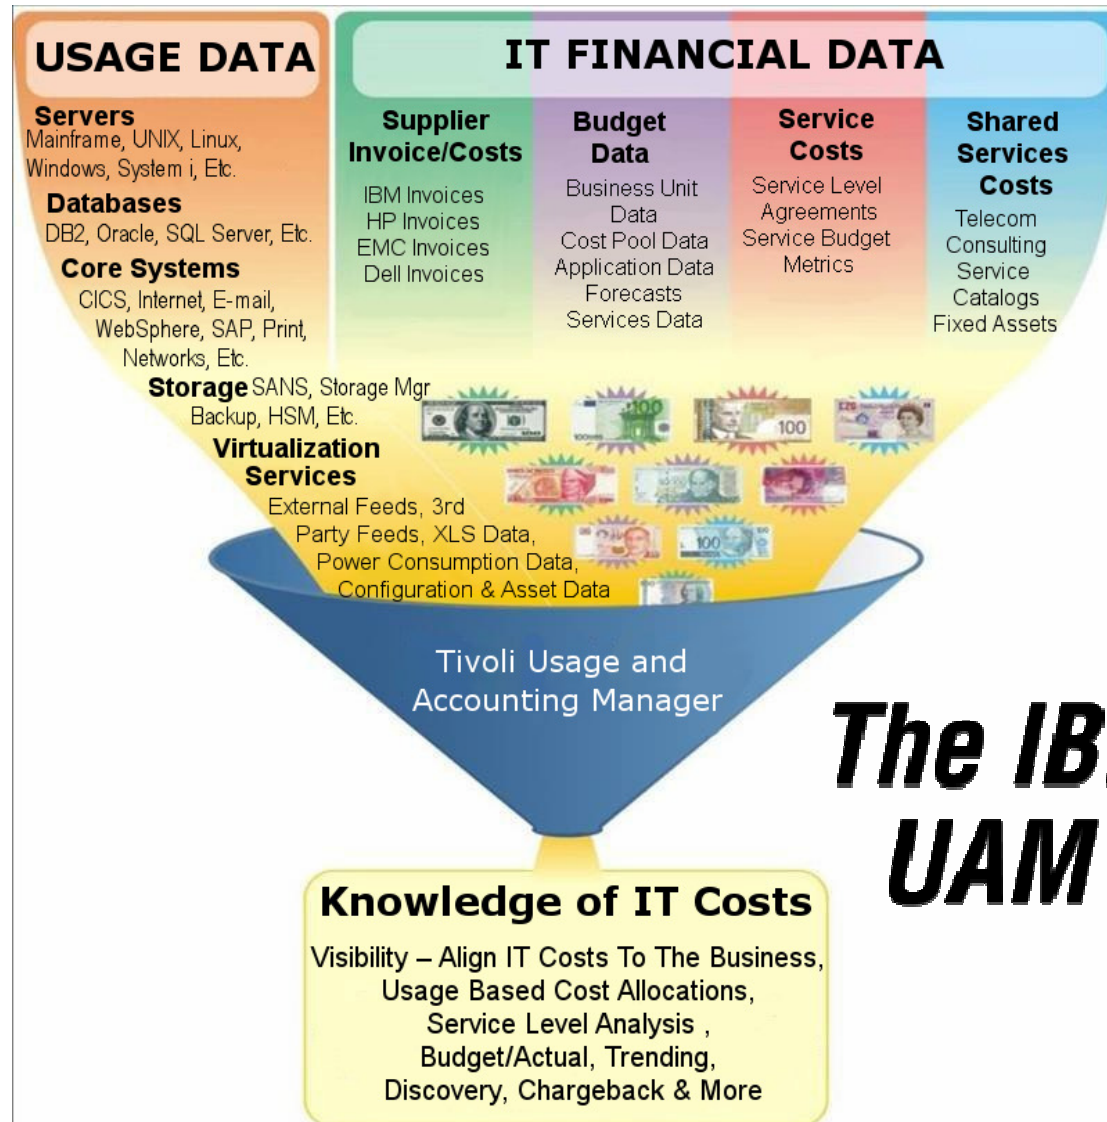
USAGE DATA

Servers
Mainframe, UNIX, Linux, Windows, System i, Etc.

Databases
DB2, Oracle, SQL Server, Etc.

Core Systems
CICS, Internet, E-mail, WebSphere, SAP, Print, Networks, Etc.

Storage SANS, Storage Mgr Backup, HSM, Etc.

Virtualization Services

External Feeds, 3rd Party Feeds, XLS Data, Power Consumption Data, Configuration & Asset Data

IT FINANCIAL DATA

Supplier Invoice/Costs
IBM Invoices
HP Invoices
EMC Invoices
Dell Invoices

Budget Data
Business Unit Data
Cost Pool Data
Application Data
Forecasts
Services Data

Service Costs
Service Level Agreements
Service Budget
Metrics

Shared Services Costs
Telecom
Consulting
Service
Catalogs
Fixed Assets

100
100
100

Tivoli Usage and Accounting Manager

The IB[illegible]
UAM

Knowledge of IT Costs
Visibility – Align IT Costs To The Business, Usage Based Cost Allocations, Service Level Analysis , Budget/Actual, Trending, Discovery, Chargeback & More